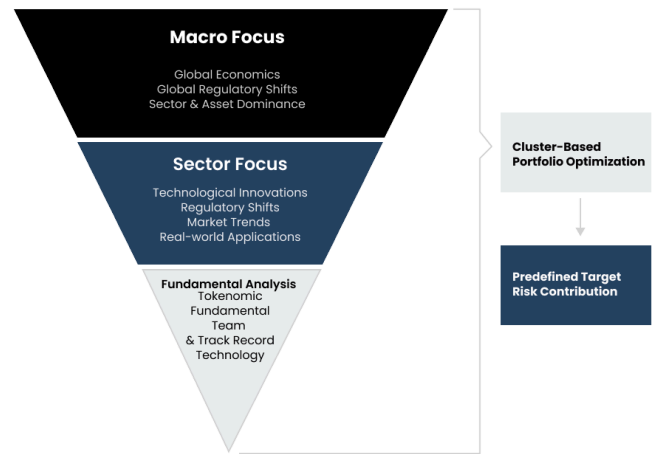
Macro Focus

Global Economics
Global Regulatory Shifts
Sector & Asset Dominance

Sector Focus

Technological Innovations
Regulatory Shifts
Market Trends
Real-world Applications

Fundamental Analysis
Tokenomic
Fundamental
Team
& Track Record
Technology

Cluster-Based Portfolio Optimization

Predefined Target Risk Contribution